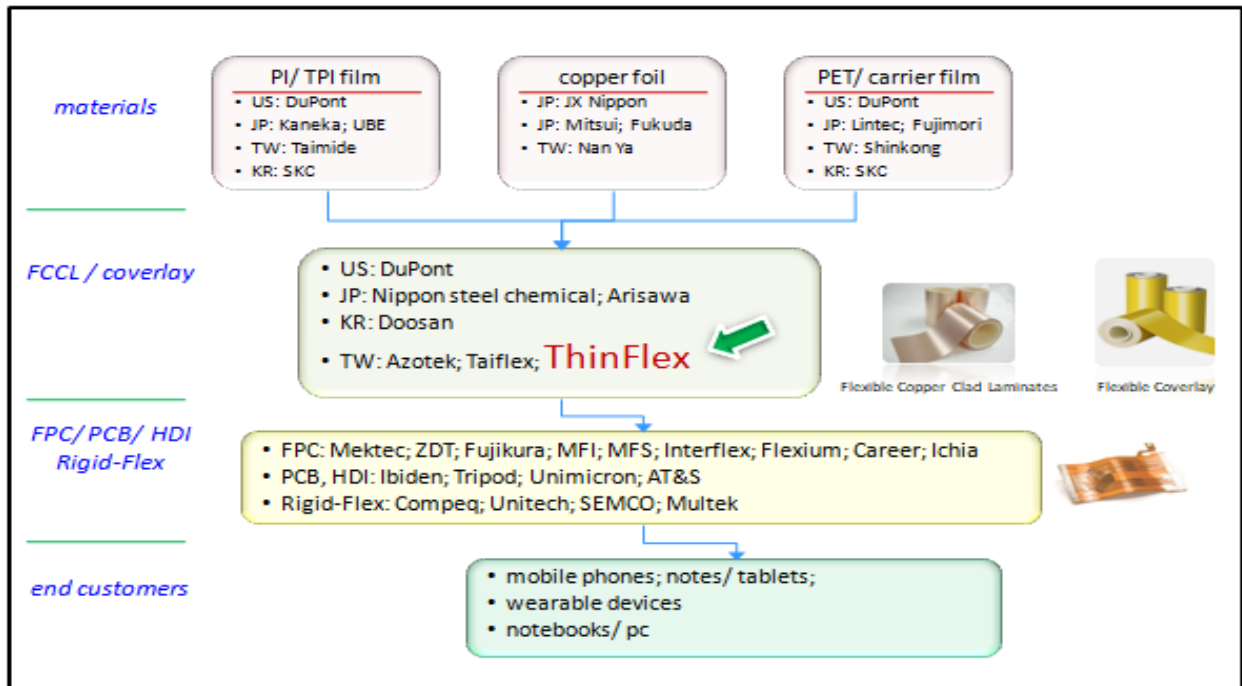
materials

PI/ TPI film
- US: DuPont
- JP: Kaneka; UBE
- TW: Taimide
- KR: SKC

copper foil
- JP: JX Nippon
- JP: Mitsui; Fukuda
- TW: Nan Ya

PET/ carrier film
- US: DuPont
- JP: Lintec; Fujimori
- TW: Shinkong
- KR: SKC

FCCL / coverlay

- US: DuPont
- JP: Nippon steel chemical; Arisawa
- KR: Doosan
- TW: Azotek; Taiflex; ThinFlex

Flexible Copper Clad Laminates

Flexible Coverlay

FPC/ PCB/ HDI Rigid-Flex

- FPC: Mektec; ZDT; Fujikura; MFI; MFS; Interflex; Flexium; Career; Ichia
- PCB, HDI: Ibiden; Tripod; Unimicron; AT&S
- Rigid-Flex: Compeq; Unitech; SEMCO; Multek

end customers

- mobile phones; notes/ tablets;
- wearable devices
- notebooks/ pc